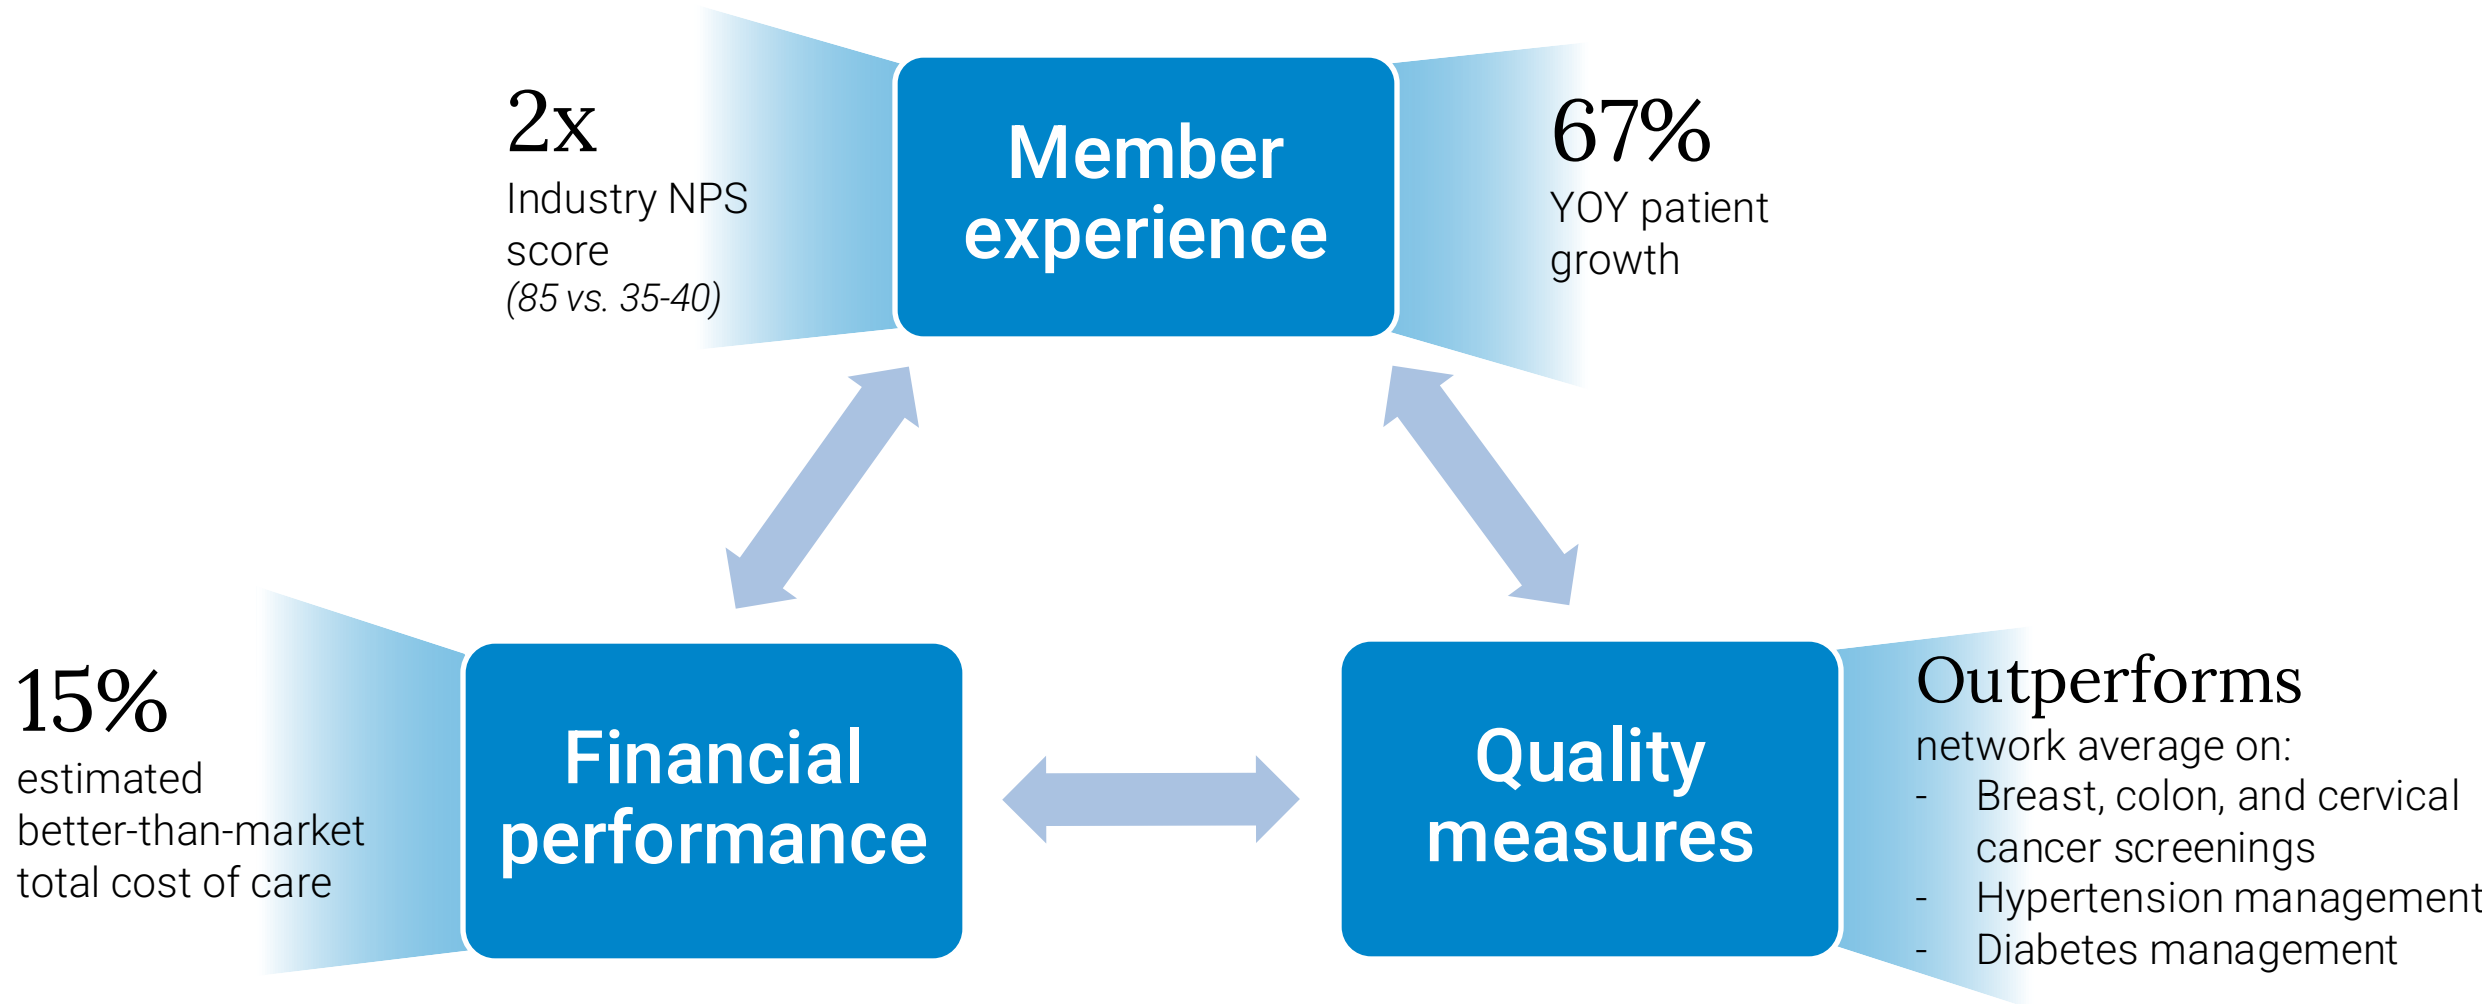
2x
Industry NPS score
(85 vs. 35-40)

Member experience

67%
YOY patient growth

15%
estimated better-than-market total cost of care

Financial performance

Quality measures

Outperforms
network average on:
- Breast, colon, and cervical cancer screenings
- Hypertension management
- Diabetes management